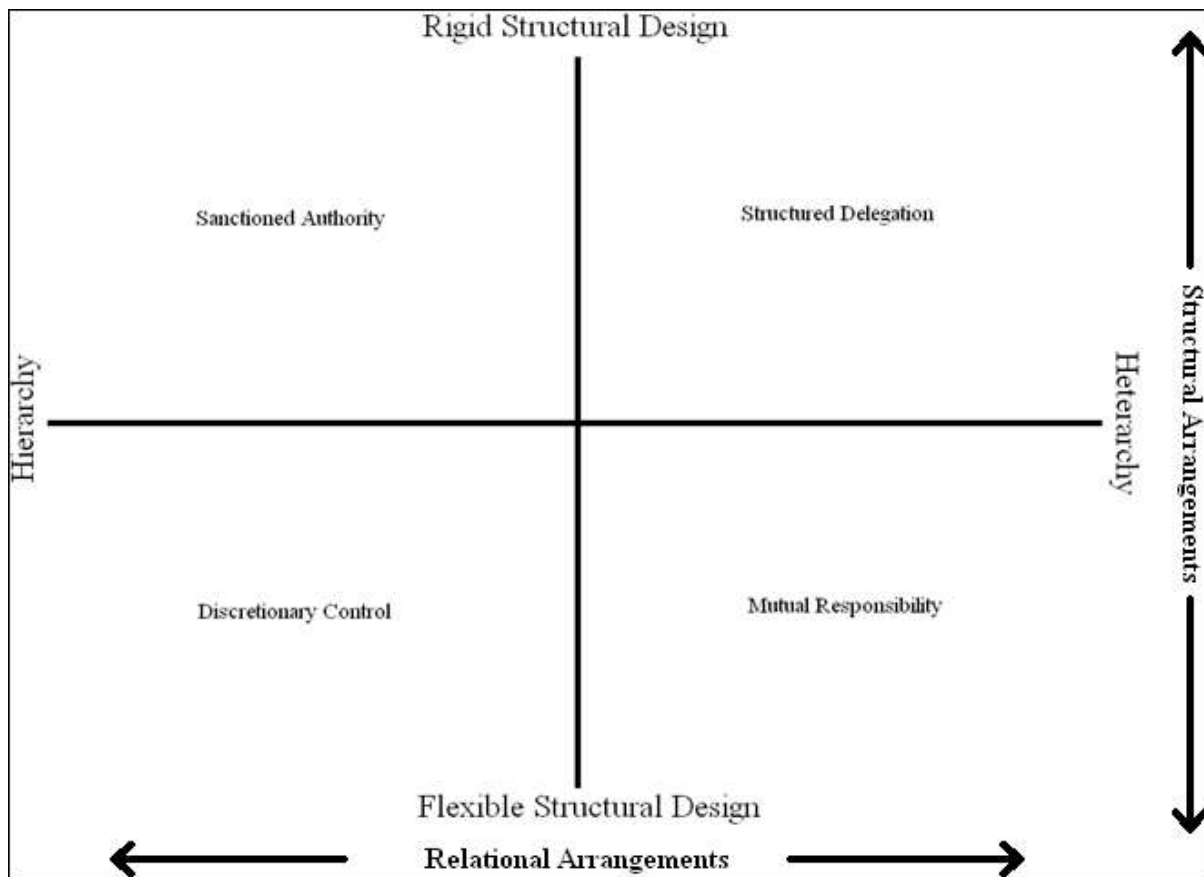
Rigid Structural Design

Sanctioned Authority

Structured Delegation

Hierarchy

Heterarchy

Structural Arrangements

Discretionary Control

Mutual Responsibility

Flexible Structural Design

Relational Arrangements